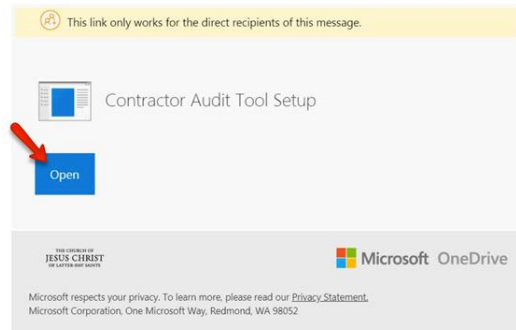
This link only works for the direct recipients of this message.

Contractor Audit Tool Setup

Open

THE CHURCH OF JESUS CHRIST OF LATTER-DAY SAINTS

Microsoft OneDrive

Microsoft respects your privacy. To learn more, please read our Privacy Statement.
Microsoft Corporation, One Microsoft Way, Redmond, WA 98052